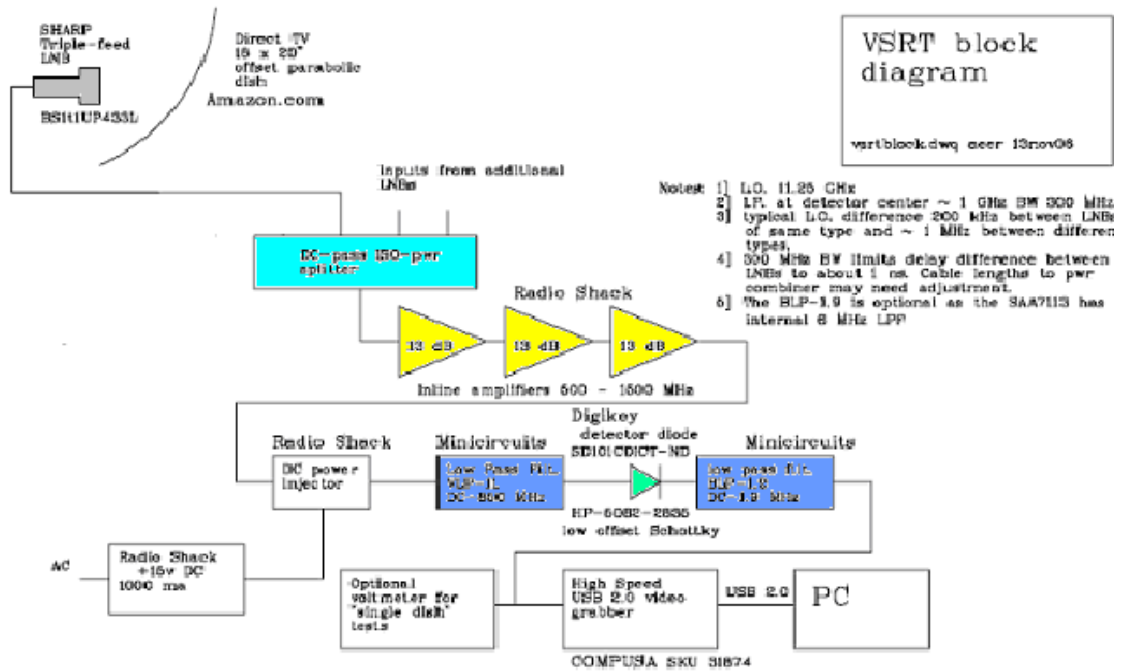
SHARP Triple-feed LNB

BS1H1UP433L

Direct TV 19 x 20" offset parabolic dish

Amazon.com

VSRT block diagram

vsrtblock.dwg aeer 13nov06

Inputs from additional LNBs

Notes: 1] L.O. 11.25 GHz
2] I.F. at detector center ~ 1 GHz BW 300 MHz
3] typical L.O. difference 200 kHz between LNBs of same type and ~ 1 MHz between different types.
4] 300 MHz BW limits delay difference between LNBs to about 1 ns. Cable lengths to pwr combiner may need adjustment.
5] The BLP-1.9 is optional as the SAA7113 has internal 6 MHz LPF

DC-pass 150-pwr splitter

Radio Shack

13 dB

13 dB

13 dB

Inline amplifiers 500 - 1500 MHz

Digikey detector diode SD101CDICT-ND

Radio Shack

DC power injector

Minicircuits

Low Pass filt. SLP-1L DC-1000 MHz

HP-5082-2835 low offset Schottky

Minicircuits

low pass filt. BLP-1.9 DC-1.9 MHz

AC

Radio Shack +15v DC 1000 ma

Optional voltmeter for "single dish" tests

High Speed USB 2.0 video grabber

USB 2.0

PC

COMPUSA SKU 31874